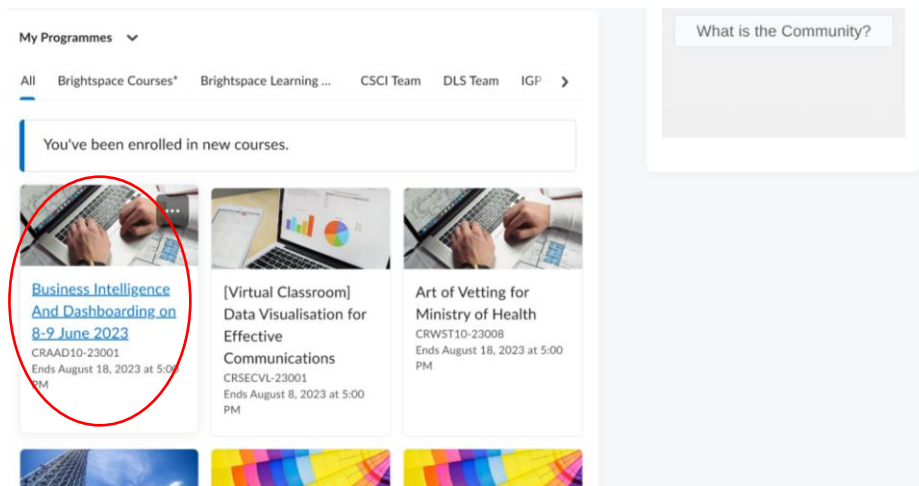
My Programmes

All Brightspace Courses* Brightspace Learning ... CSCI Team DLS Team IGP

What is the Community?

You've been enrolled in new courses.

Business Intelligence And Dashboarding on 8-9 June 2023
CRAAD10-23001
Ends August 18, 2023 at 5:00 PM

[Virtual Classroom] Data Visualisation for Effective Communications
CRSECVL-23001
Ends August 8, 2023 at 5:00 PM

Art of Vetting for Ministry of Health
CRWST10-23008
Ends August 18, 2023 at 5:00 PM